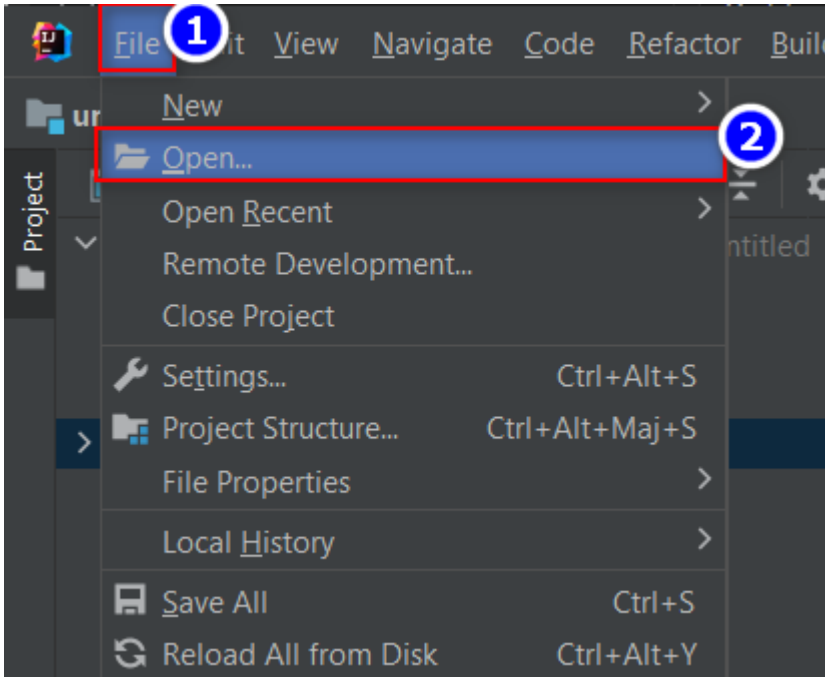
IJ File 1 it View Navigate Code Refactor Buil

ur

Project

ntitled

New

2

Open...

Open Recent

Remote Development...

Close Project

Settings... Ctrl+Alt+S

Project Structure... Ctrl+Alt+Maj+S

File Properties

Local History

Save All Ctrl+S

Reload All from Disk Ctrl+Alt+Y